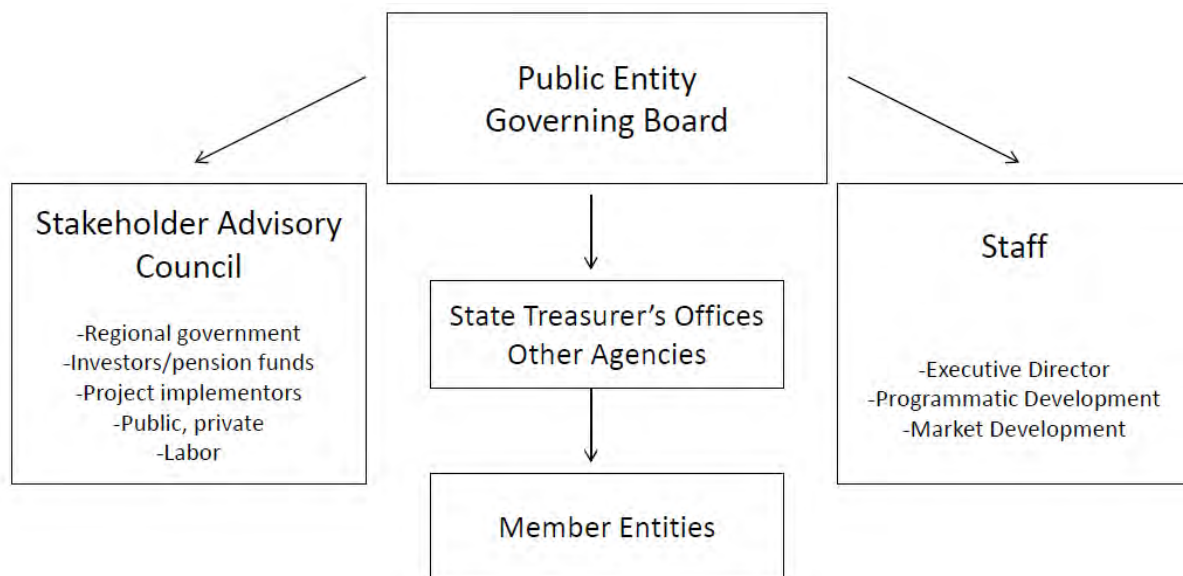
Public Entity
Governing Board

Stakeholder Advisory Council

-Regional government
-Investors/pension funds
-Project implementors
-Public, private
-Labor

State Treasurer's Offices
Other Agencies

Member Entities

Staff

-Executive Director
-Programmatic Development
-Market Development